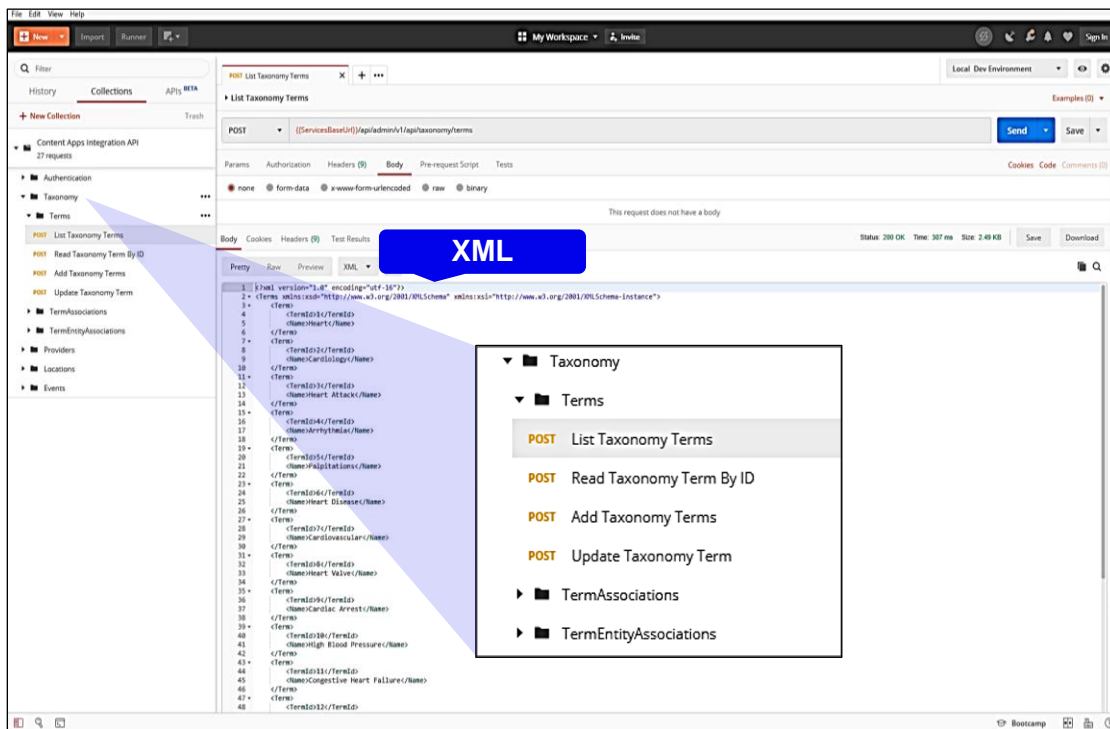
File Edit View Help

New Import Runner

My Workspace Invite

Sign In

Filter

History Collections APIs BETA

+ New Collection Trash

Content Apps Integration API
27 requests

Authentication
Taxonomy
Terms
POST List Taxonomy Terms
POST Read Taxonomy Term By ID
POST Add Taxonomy Terms
POST Update Taxonomy Term
TermAssociations
TermEntityAssociations
Providers
Locations
Events

POST List Taxonomy Terms

Local Dev Environment

List Taxonomy Terms

Examples (0)

POST {{ServicesBaseUrl}}/api/admin/v1/api/taxonomy/terms

Send Save

Params Authorization Headers (9) Body Pre-request Script Tests

Cookies Code Comments (0)

none form-data x-www-form-urlencoded raw binary

This request does not have a body

Body Cookies Headers (9) Test Results

Status: 200 OK Time: 307 ms Size: 2.49 KB

Save Download

Pretty Raw Preview XML

XML

1 <?xml version="1.0" encoding="utf-16"?>
2 <Terms xmlns:xsd="http://www.w3.org/2001/XMLSchema" xmlns:xsi="http://www.w3.org/2001/XMLSchema-instance">
3 <Term>
4 <TermId>1</TermId>
5 <Name>Heart</Name>
6 </Term>
7 <Term>
8 <TermId>2</TermId>
9 <Name>Cardiology</Name>
10 </Term>
11 <Term>
12 <TermId>3</TermId>
13 <Name>Heart Attack</Name>
14 </Term>
15 <Term>
16 <TermId>4</TermId>
17 <Name>Arrhythmia</Name>
18 </Term>
19 <Term>
20 <TermId>5</TermId>
21 <Name>Palpitations</Name>
22 </Term>
23 <Term>
24 <TermId>6</TermId>
25 <Name>Heart Disease</Name>
26 </Term>
27 <Term>
28 <TermId>7</TermId>
29 <Name>Cardiovascular</Name>
30 </Term>
31 <Term>
32 <TermId>8</TermId>
33 <Name>Heart Valve</Name>
34 </Term>
35 <Term>
36 <TermId>9</TermId>
37 <Name>Cardiac Arrest</Name>
38 </Term>
39 <Term>
40 <TermId>10</TermId>
41 <Name>High Blood Pressure</Name>
42 </Term>
43 <Term>
44 <TermId>11</TermId>
45 <Name>Congestive Heart Failure</Name>
46 </Term>
47 <Term>
48 <TermId>12</TermId>

Taxonomy
Terms
POST List Taxonomy Terms
POST Read Taxonomy Term By ID
POST Add Taxonomy Terms
POST Update Taxonomy Term
TermAssociations
TermEntityAssociations

Bootcamp